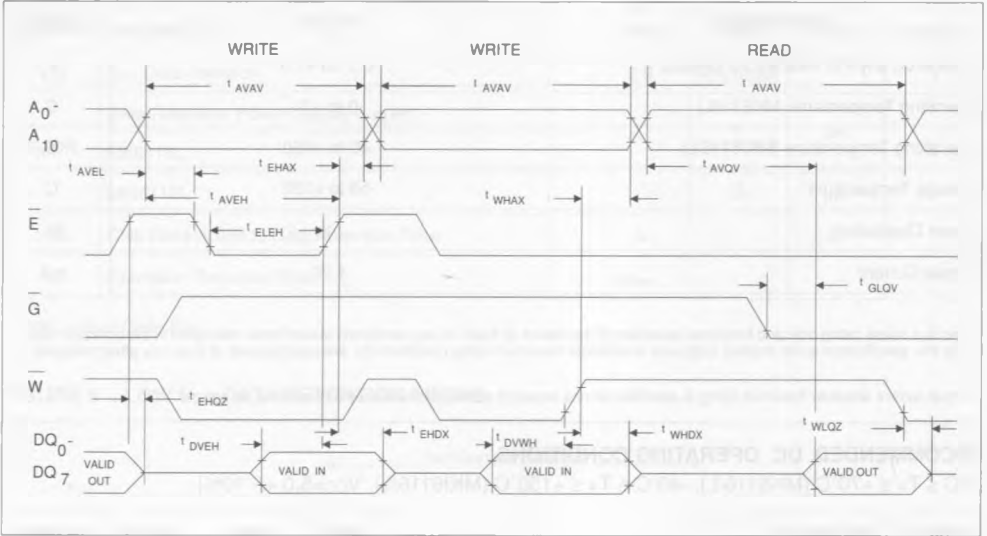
WRITE

WRITE

READ

$t_{AVAV}$

$t_{AVAV}$

$t_{AVAV}$

$A_0$ - $A_{10}$

$t_{AVEL}$

$t_{EHAX}$

$t_{AVQV}$

$t_{AVEH}$

$t_{WHAX}$

$\overline{E}$

$t_{ELEH}$

$\overline{G}$

$t_{GLQV}$

$\overline{W}$

$t_{EHQZ}$

$t_{WLQZ}$

$t_{DVEH}$

$t_{EHDX}$

$t_{DVWH}$

$t_{WHDX}$

$DQ_0$ - $DQ_7$

VALID OUT

VALID IN

VALID IN

VALID OUT

RECOMMENDED DC OPERATING CONDITIONS